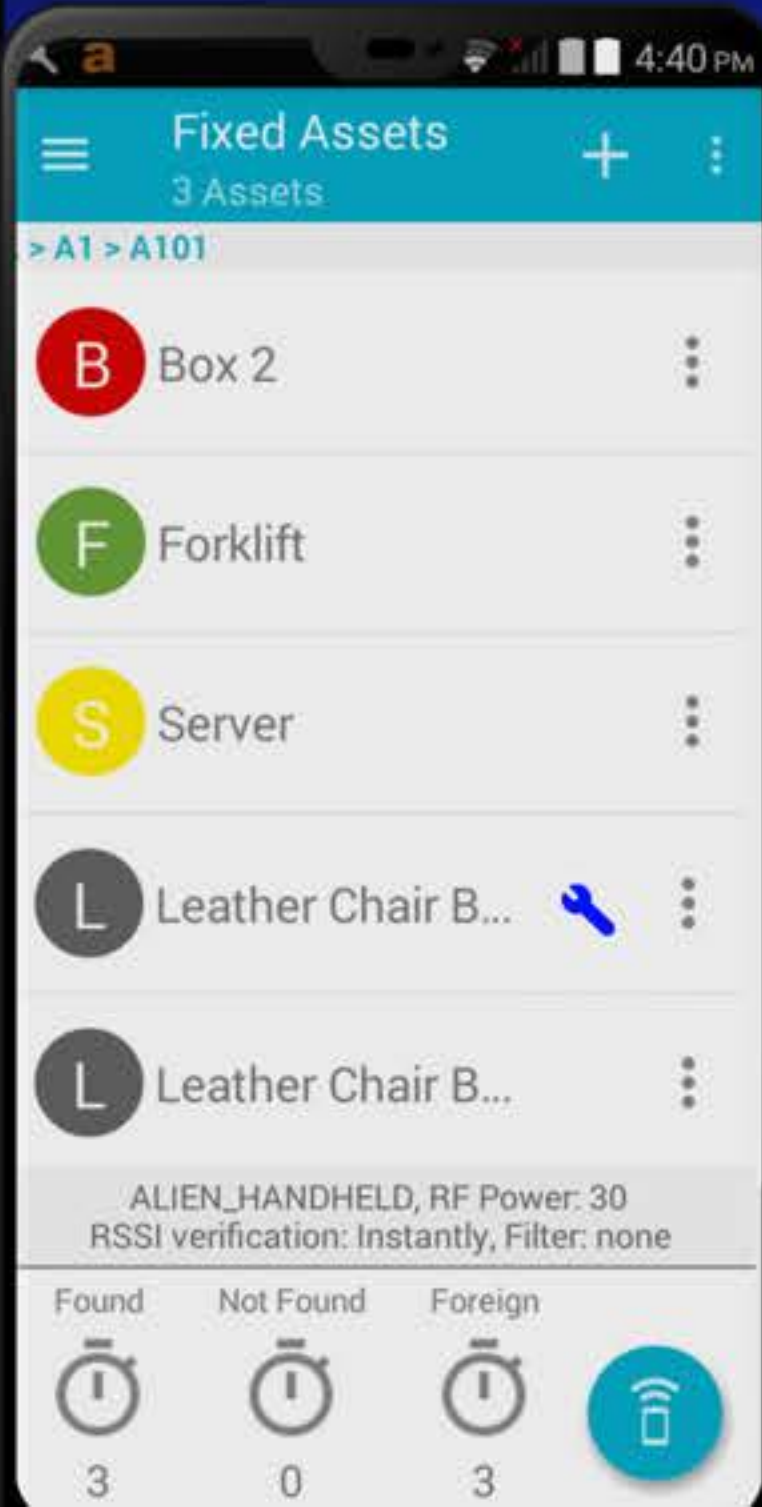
a 4:40 PM

Fixed Assets
3 Assets

> A1 > A101

B Box 2

F Forklift

S Server

L Leather Chair B...

L Leather Chair B...

ALIEN_HANDHELD, RF Power: 30
RSSI verification: Instantly, Filter: none

Found
3

Not Found
0

Foreign
3